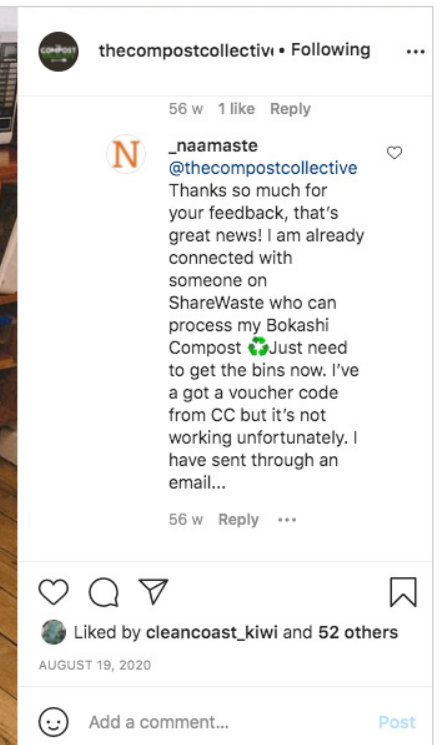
COMPOST

thecompostcollective • Following •••

56 w 1 like Reply

N

_naamaste
@thecompostcollective Thanks so much for your feedback, that's great news! I am already connected with someone on ShareWaste who can process my Bokashi Compost ♻️Just need to get the bins now. I've a got a voucher code from CC but it's not working unfortunately. I have sent through an email...

56 w Reply •••

Liked by cleancoast_kiwi and 52 others

AUGUST 19, 2020

Add a comment... Post